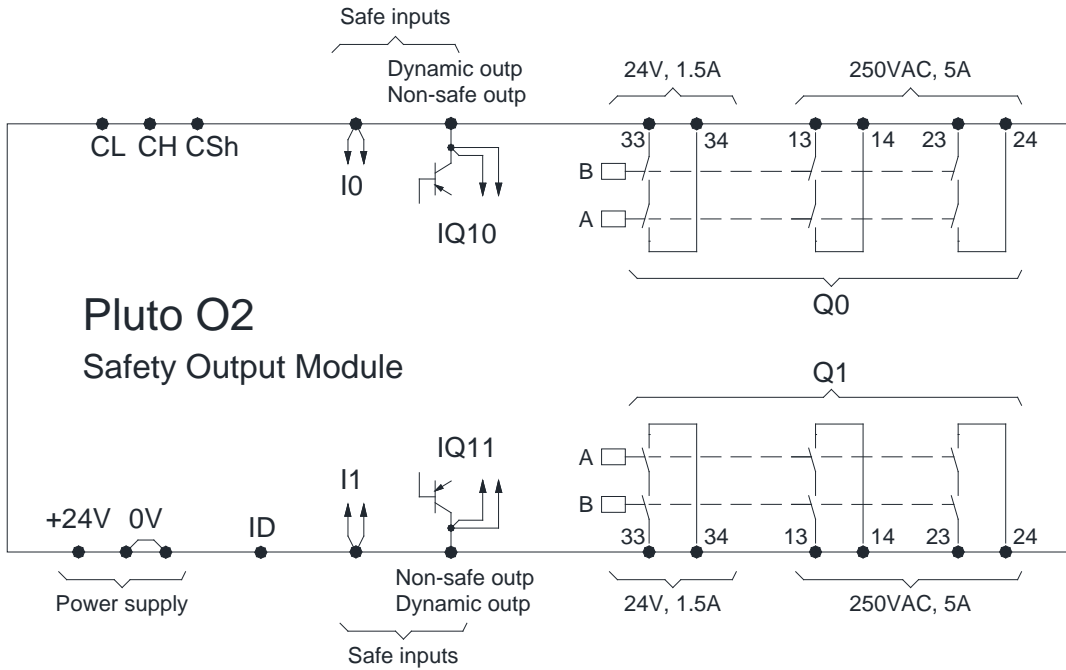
Safe inputs

Dynamic outp
Non-safe outp

24V, 1.5A

250VAC, 5A

CL CH CSh

33 34 13 14 23 24

B

I0

A

IQ10

Q0

Pluto O2

Safety Output Module

Q1

IQ11

A

I1

B

+24V 0V

ID

33 34 13 14 23 24

Power supply

Non-safe outp
Dynamic outp

24V, 1.5A

250VAC, 5A

Safe inputs